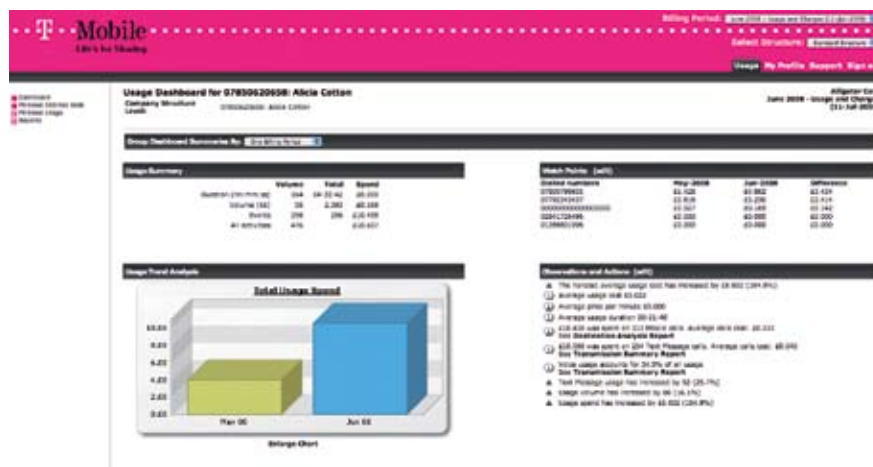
·T··Mobile·
Life's for Sharing

Billing Period: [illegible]
Select Structure: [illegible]
Usage My Profile Support Sign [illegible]

Dashboard
Personal Internet Stats
Personal Usage
Reports

Usage Dashboard for 07850620698: Alicia Cotton
Company Structure Level: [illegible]

Alligator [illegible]
June 2008 - Usage and Charg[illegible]
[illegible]

Group Dashboard Summaries By: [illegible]

Usage Summary

| | Volume | Total | Spend |
|---|---|---|---|
| Duration (hh:mm:ss) | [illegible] | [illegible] | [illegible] |
| Volume (kb) | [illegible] | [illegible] | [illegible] |
| Events | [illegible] | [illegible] | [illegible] |
| All Activities | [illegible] | | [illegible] |

Watch Points (edit)

| Dialled Numbers | May-2008 | Jun-2008 | Difference |
|---|---|---|---|
| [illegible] | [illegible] | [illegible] | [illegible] |
| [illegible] | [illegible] | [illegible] | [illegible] |
| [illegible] | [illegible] | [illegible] | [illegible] |
| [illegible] | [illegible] | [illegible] | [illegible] |
| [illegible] | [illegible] | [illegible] | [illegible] |

Usage Trend Analysis

Total Usage Spend

10.00
8.00
6.00
4.00
2.00
0.00

Mar 08
Jun 08

Enlarge Chart

Observations and Actions (edit)

The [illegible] average usage cost has increased by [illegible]
Average usage cost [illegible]
Average price per minute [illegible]
Average usage duration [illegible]
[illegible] See Destination Analysis Report
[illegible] See Transmission Summary Report
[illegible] See Transmission Summary Report
Text Message usage has increased by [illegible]
Usage volume has increased by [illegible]
Usage spend has increased by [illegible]